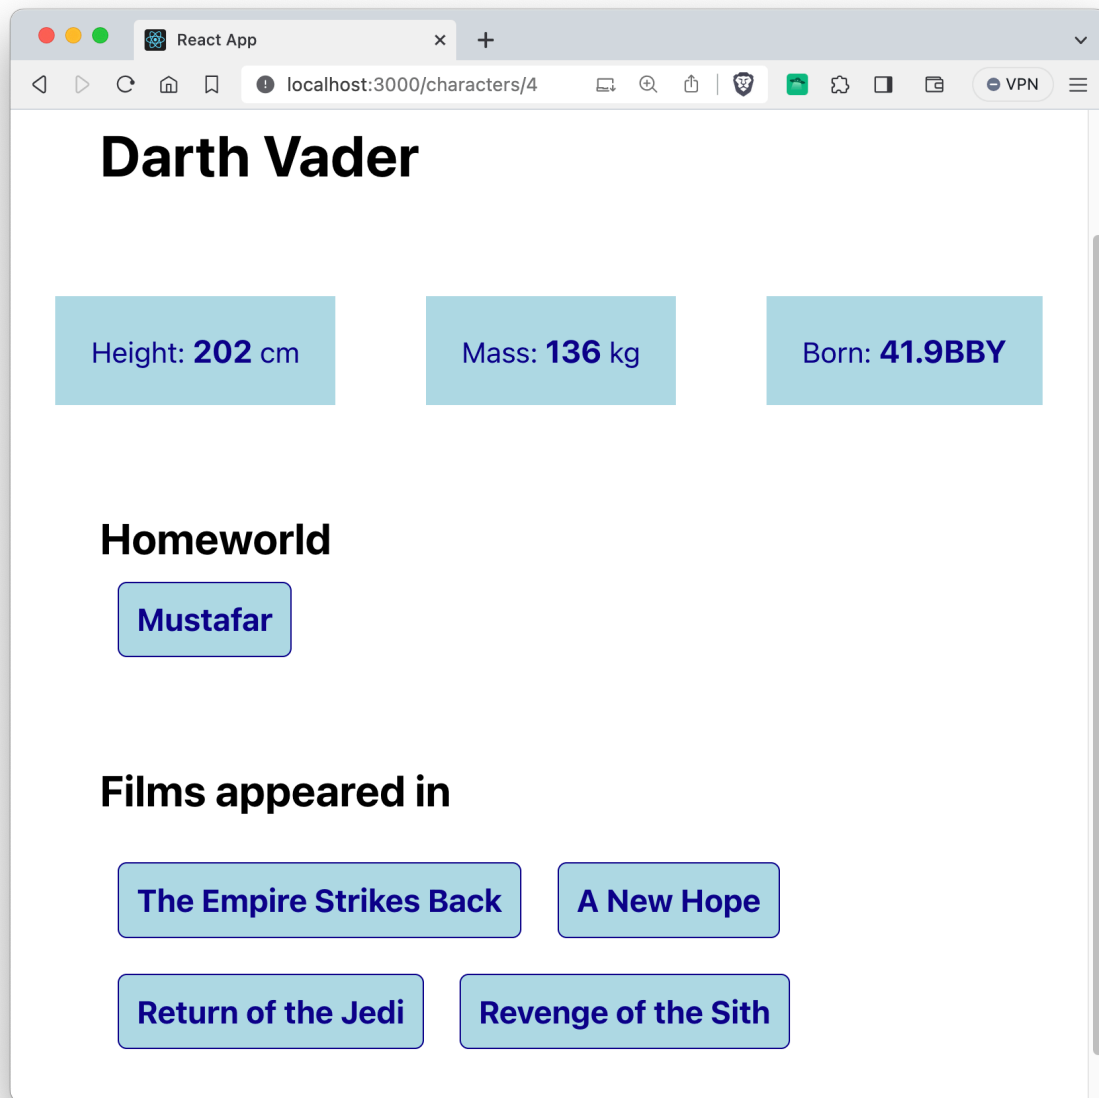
React App

localhost:3000/characters/4

VPN

Darth Vader

Height: **202** cm

Mass: **136** kg

Born: **41.9BBY**

Homeworld

Mustafar

Films appeared in

The Empire Strikes Back

A New Hope

Return of the Jedi

Revenge of the Sith